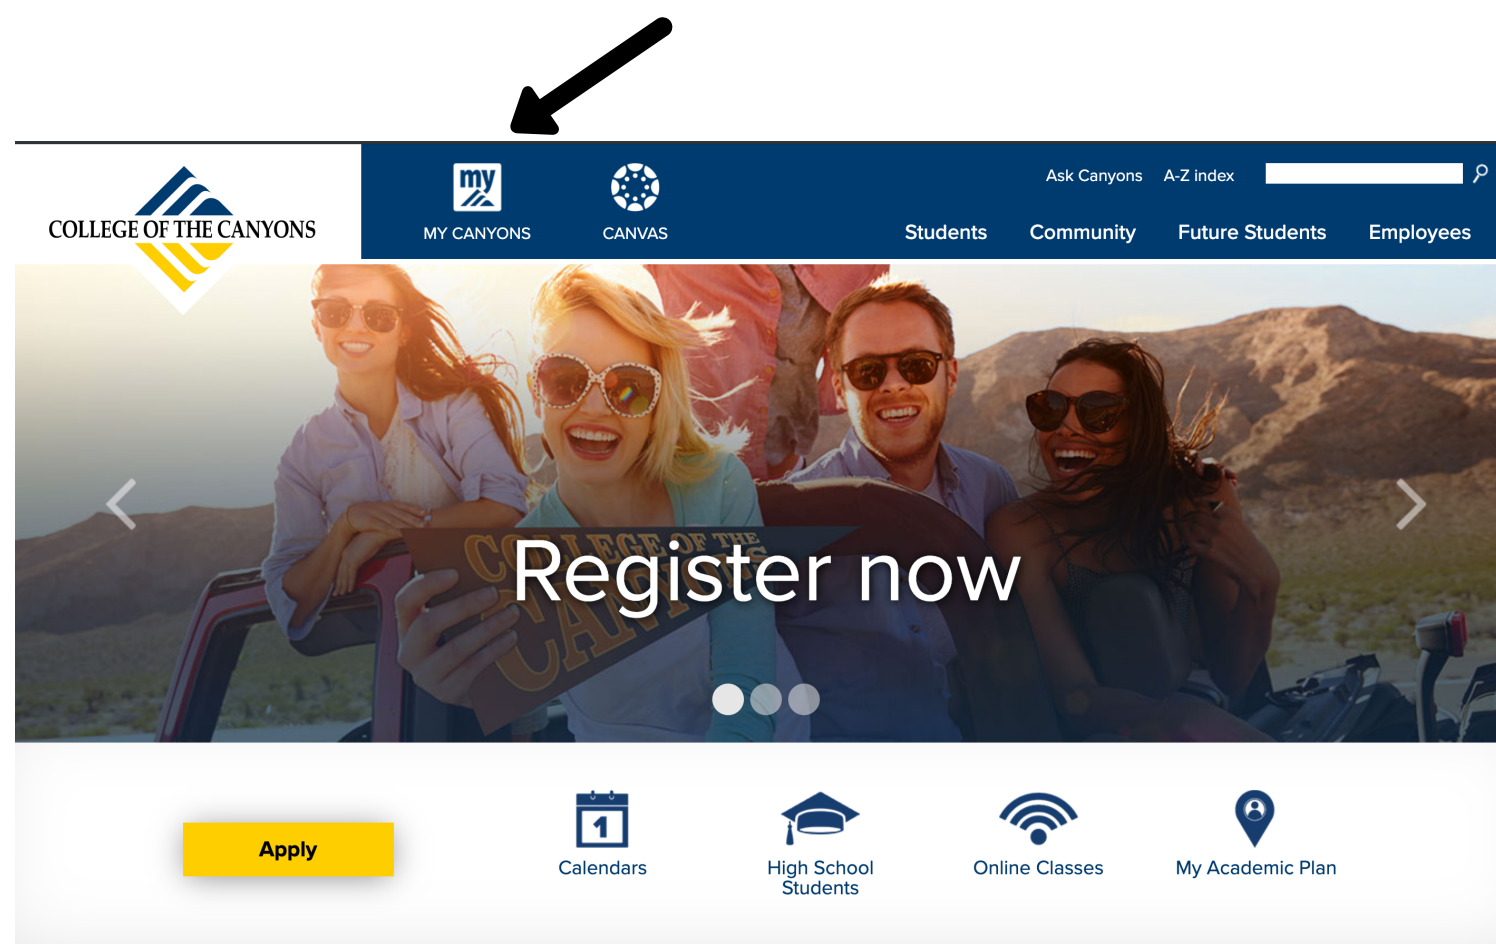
COLLEGE OF THE CANYONS

my

MY CANYONS

CANVAS

Ask Canyons A-Z index

Students Community Future Students Employees

Register now

COLLEGE OF THE CANYONS

Apply

1

Calendars

High School Students

Online Classes

My Academic Plan